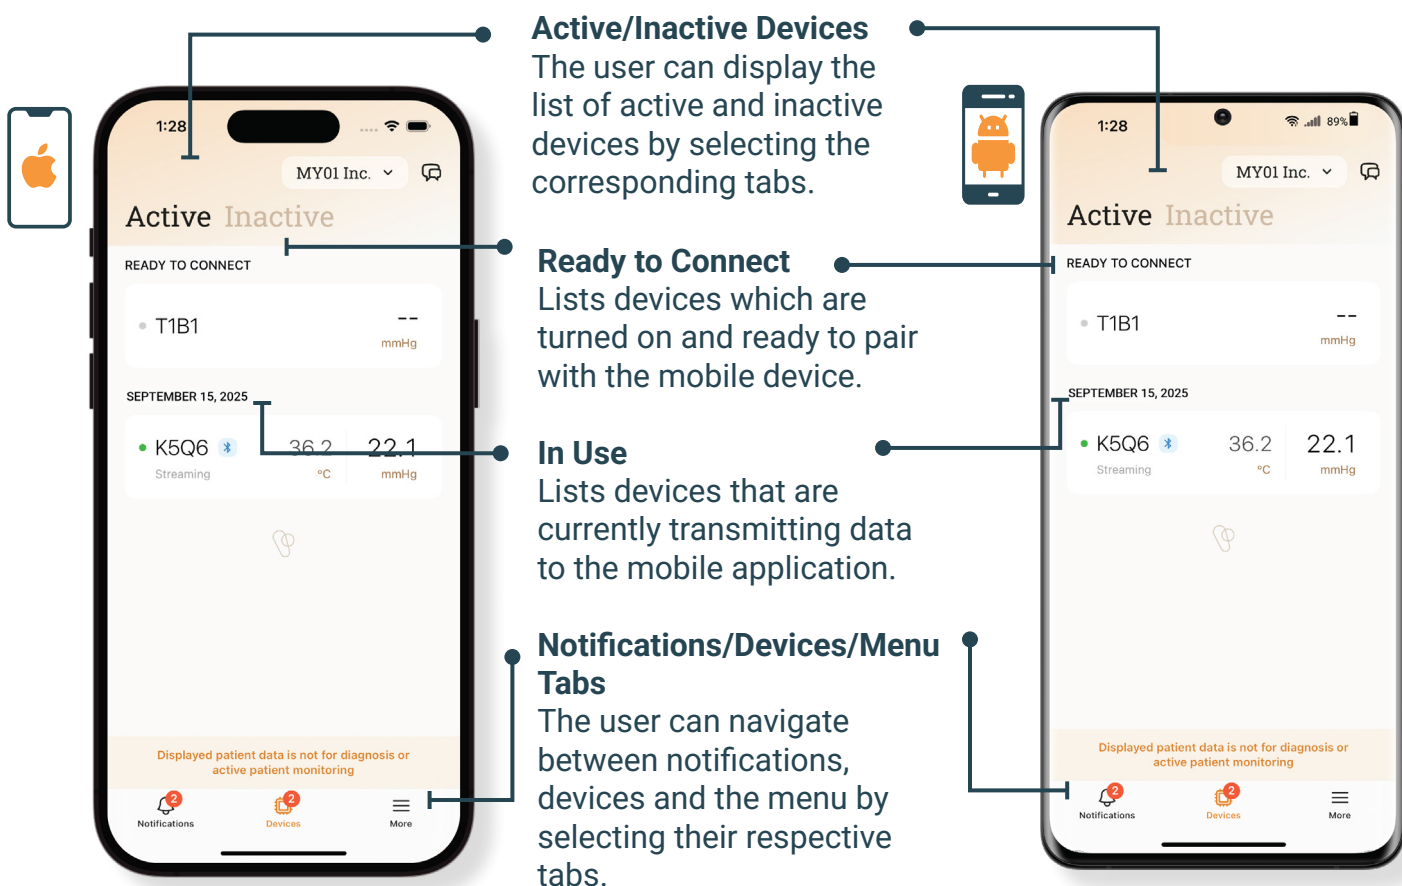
1:28

MY01 Inc.

Active Inactive

READY TO CONNECT

T1B1 -- mmHg

SEPTEMBER 15, 2025

K5Q6 Streaming 36.2 °C 22.1 mmHg

Displayed patient data is not for diagnosis or active patient monitoring

2 Notifications 2 Devices More

**Active/Inactive Devices**
The user can display the list of active and inactive devices by selecting the corresponding tabs.

**Ready to Connect**
Lists devices which are turned on and ready to pair with the mobile device.

**In Use**
Lists devices that are currently transmitting data to the mobile application.

**Notifications/Devices/Menu Tabs**
The user can navigate between notifications, devices and the menu by selecting their respective tabs.

1:28 89%

MY01 Inc.

Active Inactive

READY TO CONNECT

T1B1 -- mmHg

SEPTEMBER 15, 2025

K5Q6 Streaming 36.2 °C 22.1 mmHg

Displayed patient data is not for diagnosis or active patient monitoring

2 Notifications 2 Devices More